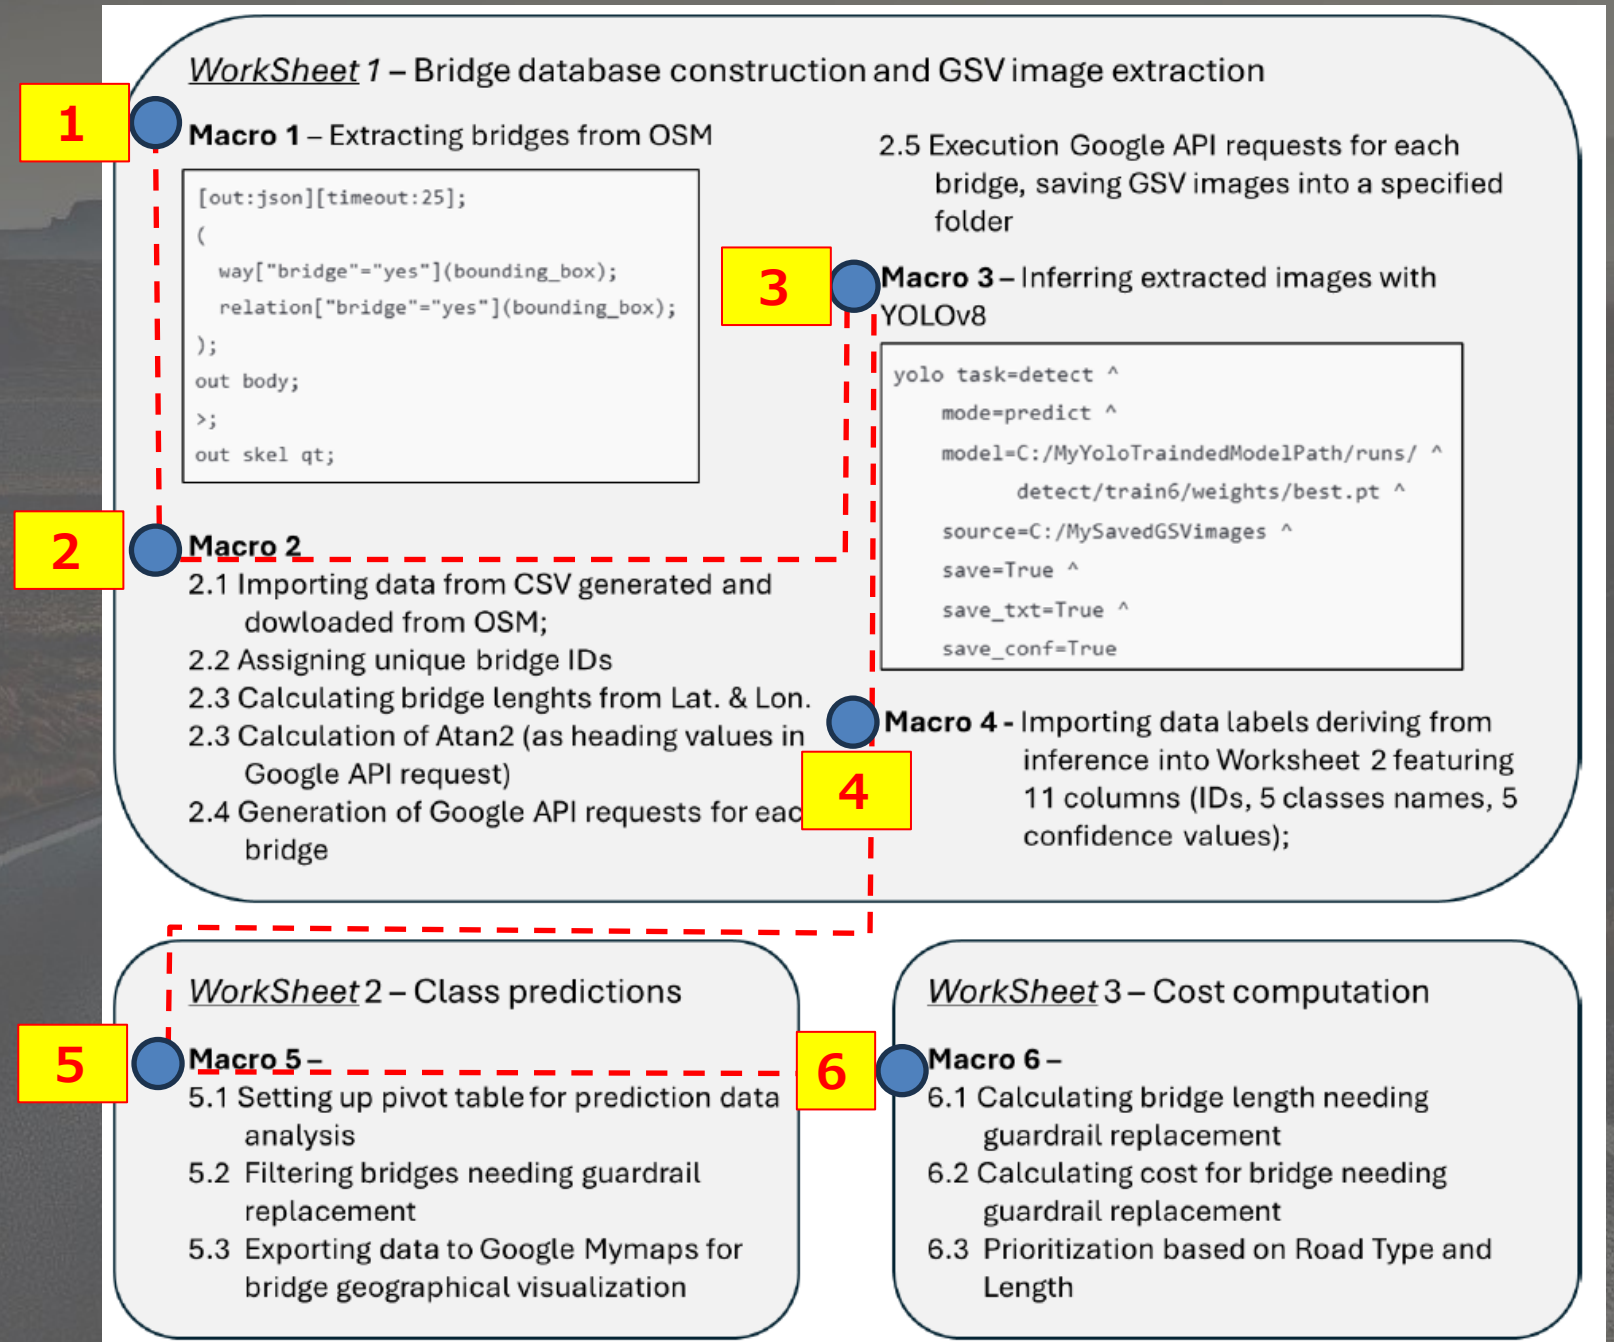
WorkSheet 1 – Bridge database construction and GSV image extraction

1

Macro 1 – Extracting bridges from OSM

[out:json][timeout:25];
(
way["bridge"="yes"](bounding_box);
relation["bridge"="yes"](bounding_box);
);
out body;
>;
out skel qt;

2

Macro 2
2.1 Importing data from CSV generated and dowloaded from OSM;
2.2 Assigning unique bridge IDs
2.3 Calculating bridge lenghts from Lat. & Lon.
2.3 Calculation of Atan2 (as heading values in Google API request)
2.4 Generation of Google API requests for eac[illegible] bridge

2.5 Execution Google API requests for each bridge, saving GSV images into a specified folder

3

Macro 3 – Inferring extracted images with YOLOv8

yolo task=detect ^
mode=predict ^
model=C:/MyYoloTraindedModelPath/runs/ ^
detect/train6/weights/best.pt ^
source=C:/MySavedGSVimages ^
save=True ^
save_txt=True ^
save_conf=True

Macro 4 - Importing data labels deriving from inference into Worksheet 2 featuring 11 columns (IDs, 5 classes names, 5 confidence values);

4

WorkSheet 2 – Class predictions

5

Macro 5 –
5.1 Setting up pivot table for prediction data analysis
5.2 Filtering bridges needing guardrail replacement
5.3 Exporting data to Google Mymaps for bridge geographical visualization

6

WorkSheet 3 – Cost computation

Macro 6 –
6.1 Calculating bridge length needing guardrail replacement
6.2 Calculating cost for bridge needing guardrail replacement
6.3 Prioritization based on Road Type and Length